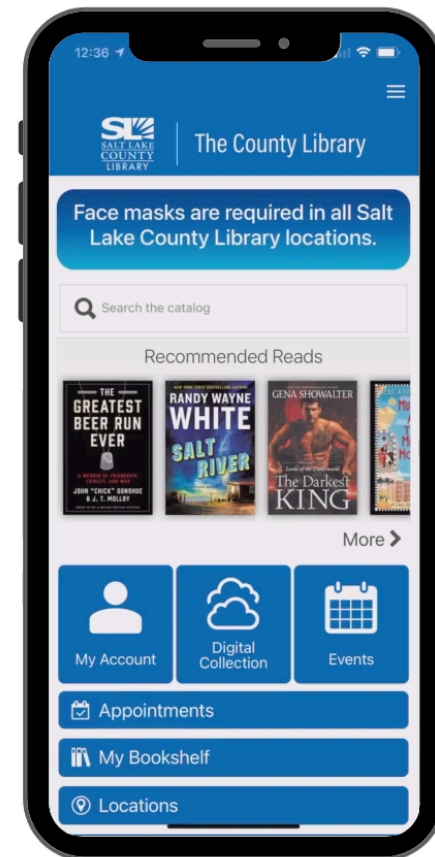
12:36

SL SALT LAKE COUNTY LIBRARY

The County Library

Face masks are required in all Salt Lake County Library locations.

Search the catalog

Recommended Reads

THE GREATEST BEER RUN EVER
A MEMOIR OF FRIENDSHIP, LOYALTY, AND WAR
JOHN "CHICK" DONOHUE & J. T. MOLLOY

RANDY WAYNE WHITE
SALT RIVER

GENA SHOWALTER
Lords of the Underworld
The Darkest KING

More

My Account

Digital Collection

Events

Appointments

My Bookshelf

Locations